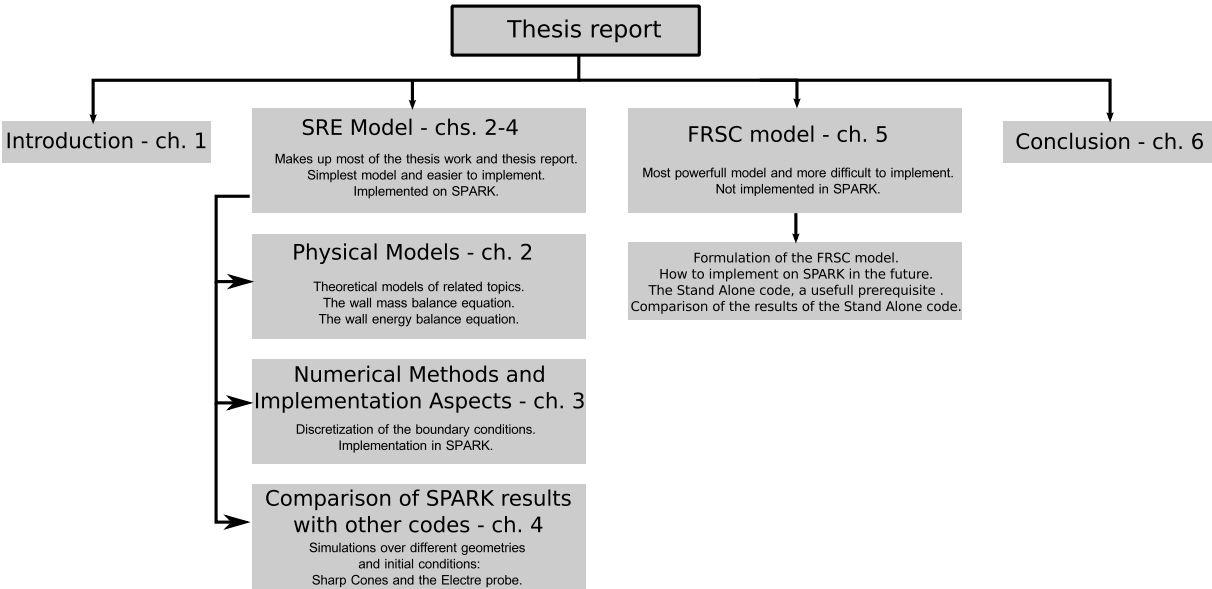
Thesis report

Introduction - ch. 1

SRE Model - chs. 2-4

Makes up most of the thesis work and thesis report.
Simplest model and easier to implement.
Implemented on SPARK.

Physical Models - ch. 2

Theoretical models of related topics.
The wall mass balance equation.
The wall energy balance equation.

Numerical Methods and Implementation Aspects - ch. 3

Discretization of the boundary conditions.
Implementation in SPARK.

Comparison of SPARK results with other codes - ch. 4

Simulations over different geometries and initial conditions:
Sharp Cones and the Electre probe.

FRSC model - ch. 5

Most powerfull model and more difficult to implement.
Not implemented in SPARK.

Formulation of the FRSC model.
How to implement on SPARK in the future.
The Stand Alone code, a usefull prerequisite .
Comparison of the results of the Stand Alone code.

Conclusion - ch. 6